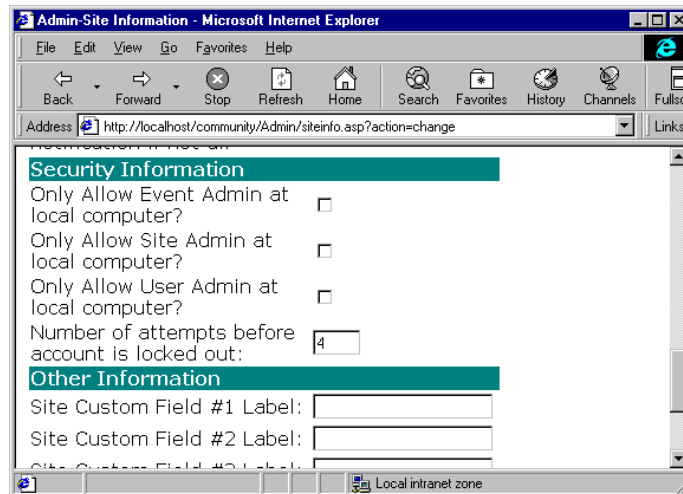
Admin-Site Information - Microsoft Internet Explorer

File Edit View Go Favorites Help

Back Forward Stop Refresh Home Search Favorites History Channels Fullsc

Address http://localhost/community/Admin/siteinfo.asp?action=change Links

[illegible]

Security Information

Only Allow Event Admin at local computer?

Only Allow Site Admin at local computer?

Only Allow User Admin at local computer?

Number of attempts before account is locked out: 4

Other Information

Site Custom Field #1 Label:

Site Custom Field #2 Label:

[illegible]

Local intranet zone